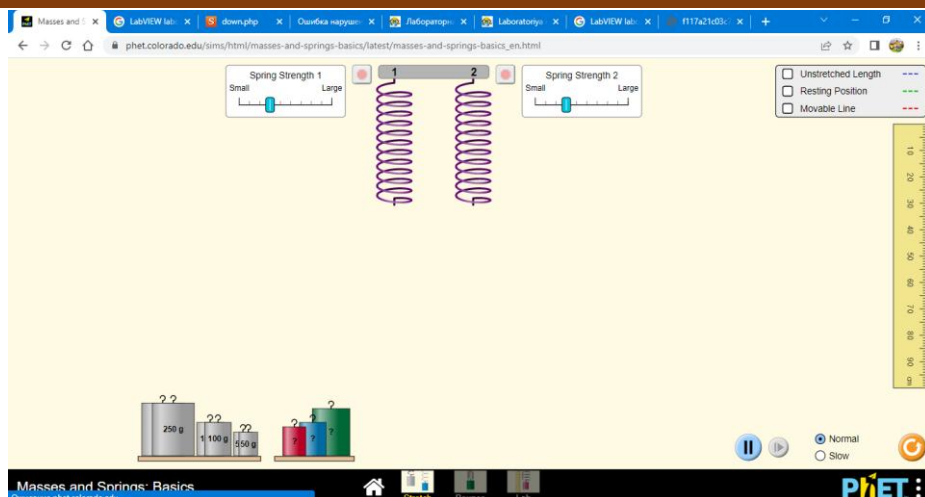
Masses and S ×
LabVIEW lab ×
down.php ×
Ошибка нарушен ×
Лабораторн ×
Laboratoriya ×
LabVIEW lab ×
f117a21c03c ×
+

phet.colorado.edu/sims/html/masses-and-springs-basics/latest/masses-and-springs-basics_en.html

Spring Strength 1
Small Large

1 2

Spring Strength 2
Small Large

Unstretched Length
Resting Position
Movable Line

10
20
30
40
50
60
70
80
90

250 g
100 g
50 g
?
?
?

Normal
Slow

Masses and Springs: Basics

PhET